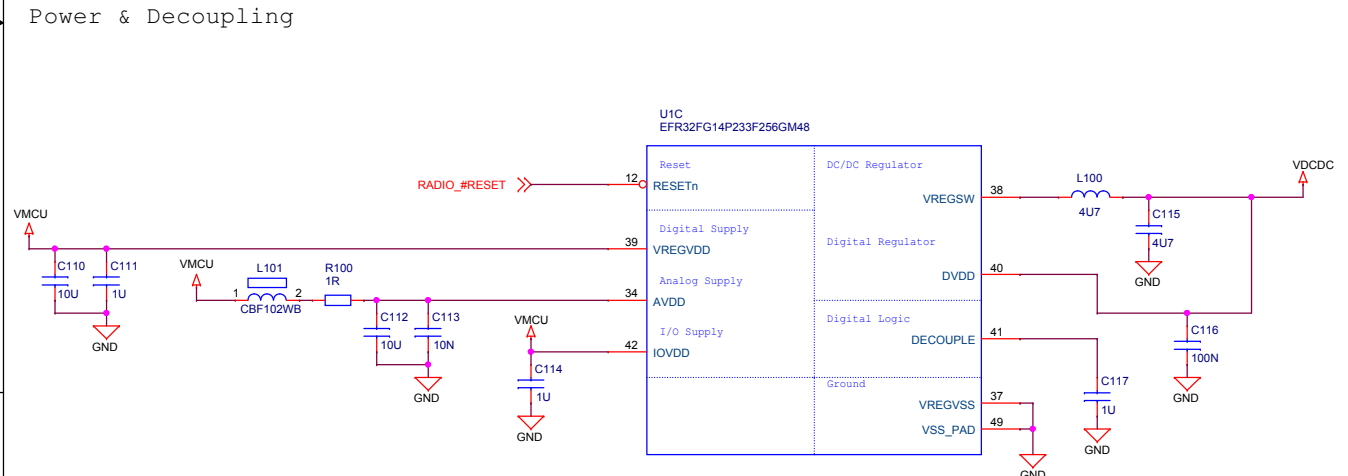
Power & Decoupling

U1C
EFR32FG14P233F256GM48

Reset
12
RESETn
RADIO_#RESET

Digital Supply
39
VREGVDD

Analog Supply
34
AVDD

I/O Supply
42
IOVDD

DC/DC Regulator
38
VREGSW

Digital Regulator
40
DVDD

Digital Logic
41
DECOUPLE

Ground
37
VREGVSS
49
VSS_PAD

VMCU
C110
10U
C111
1U
GND

VMCU
L101
1
2
CBF102WB
R100
1R
C112
10U
C113
10N
GND

VMCU
C114
1U
GND

L100
4U7
VDCDC
C115
4U7
GND

C116
100N
GND

C117
1U
GND

GND